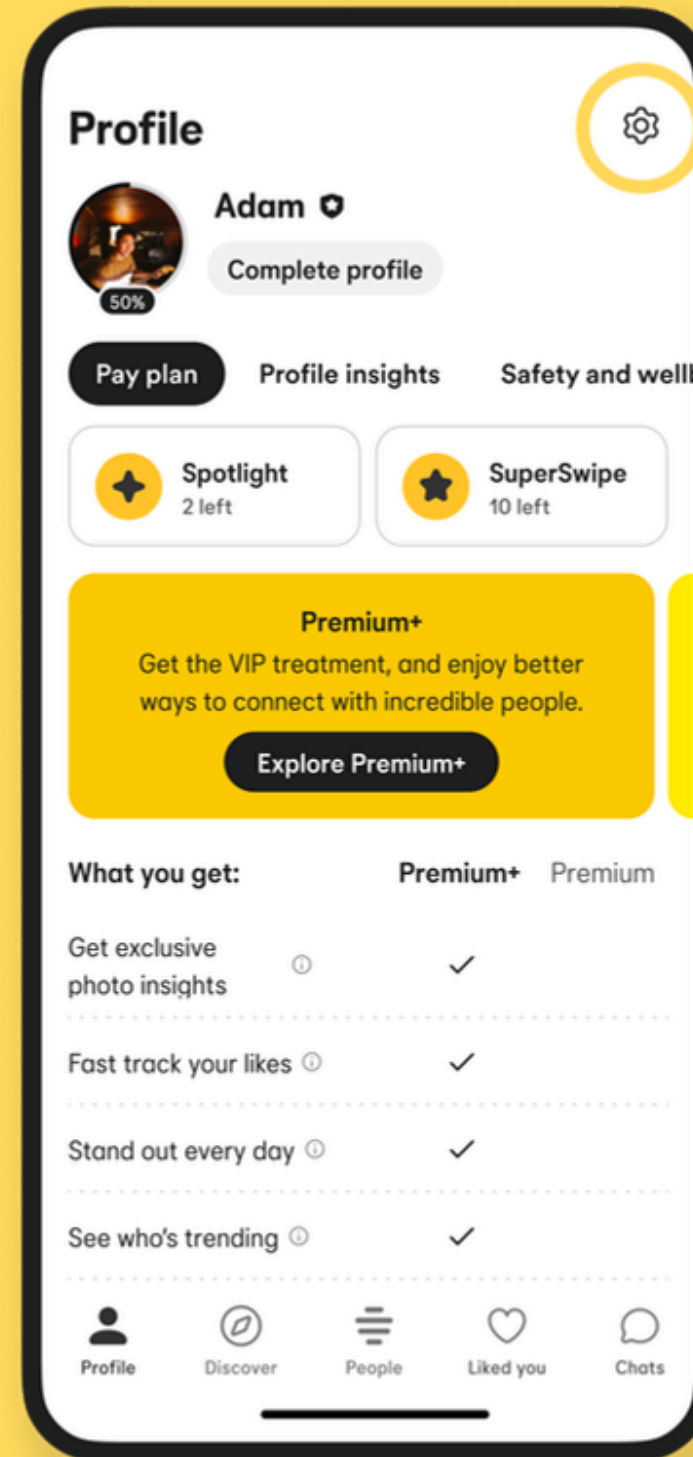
Profile

Adam

Complete profile

50%

Pay plan Profile insights Safety and wellb

Spotlight
2 left

SuperSwipe
10 left

Premium+
Get the VIP treatment, and enjoy better ways to connect with incredible people.

Explore Premium+

| What you get: | Premium+ | Premium |
|---|---|---|
| Get exclusive photo insights | ✓ | |
| Fast track your likes | ✓ | |
| Stand out every day | ✓ | |
| See who's trending | ✓ | |

Profile Discover People Liked you Chats